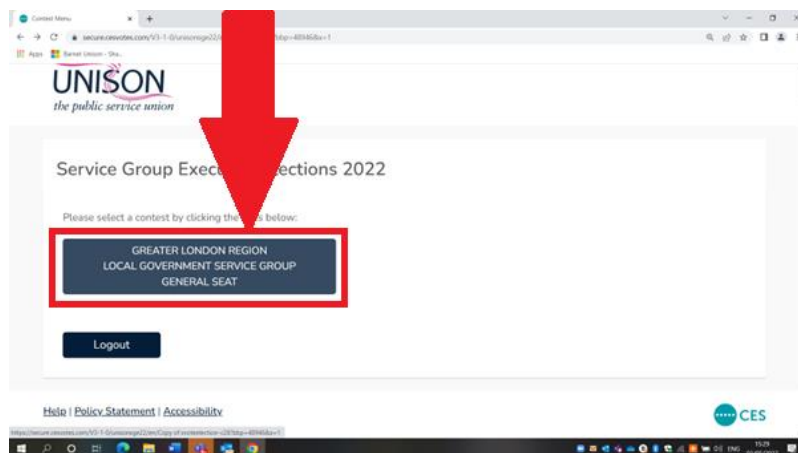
Contest Menu

secure.cesvotes.com/V3-1-0/unisonsge22/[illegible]

Apps Barnet Unison - Sha...

UNISON
the public service union

Service Group Exec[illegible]ections 2022

Please select a contest by clicking the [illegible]s below:

GREATER LONDON REGION
LOCAL GOVERNMENT SERVICE GROUP
GENERAL SEAT

Logout

Help | Policy Statement | Accessibility

CES

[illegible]

15:29